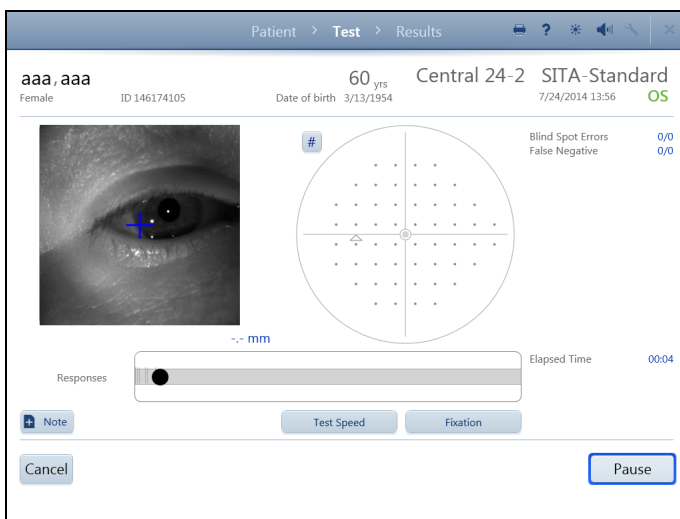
Patient > Test > Results

aaa, aaa
Female ID 146174105

60 yrs
Date of birth 3/13/1954

Central 24-2 SITA-Standard
7/24/2014 13:56 OS

#

Blind Spot Errors 0/0
False Negative 0/0

-.- mm

Responses

Elapsed Time 00:04

Note

Test Speed

Fixation

Cancel

Pause